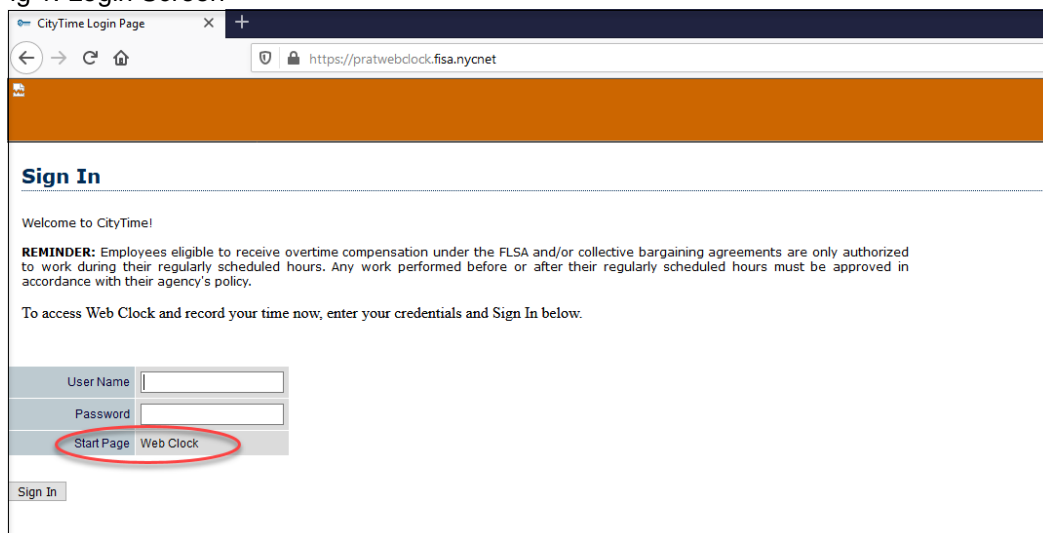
ig 1: Login Screen

CityTime Login Page

https://pratwebclock.fisa.nycnet

Sign In

Welcome to CityTime!

**REMINDER:** Employees eligible to receive overtime compensation under the FLSA and/or collective bargaining agreements are only authorized to work during their regularly scheduled hours. Any work performed before or after their regularly scheduled hours must be approved in accordance with their agency's policy.

To access Web Clock and record your time now, enter your credentials and Sign In below.

| User Name | |
|---|---|
| Password | |
| Start Page | Web Clock |

Sign In